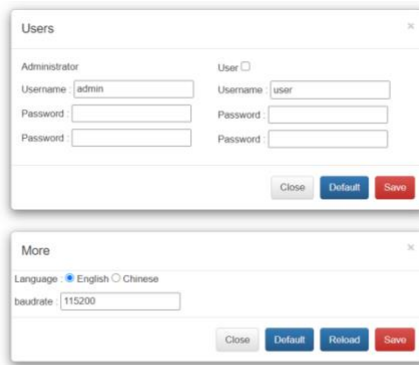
Users
×

Administrator
Username : admin
Password :
Password :

User
Username : user
Password :
Password :

Close Default Save

More
×

Language : English Chinese
baudrate : 115200

Close Default Reload Save